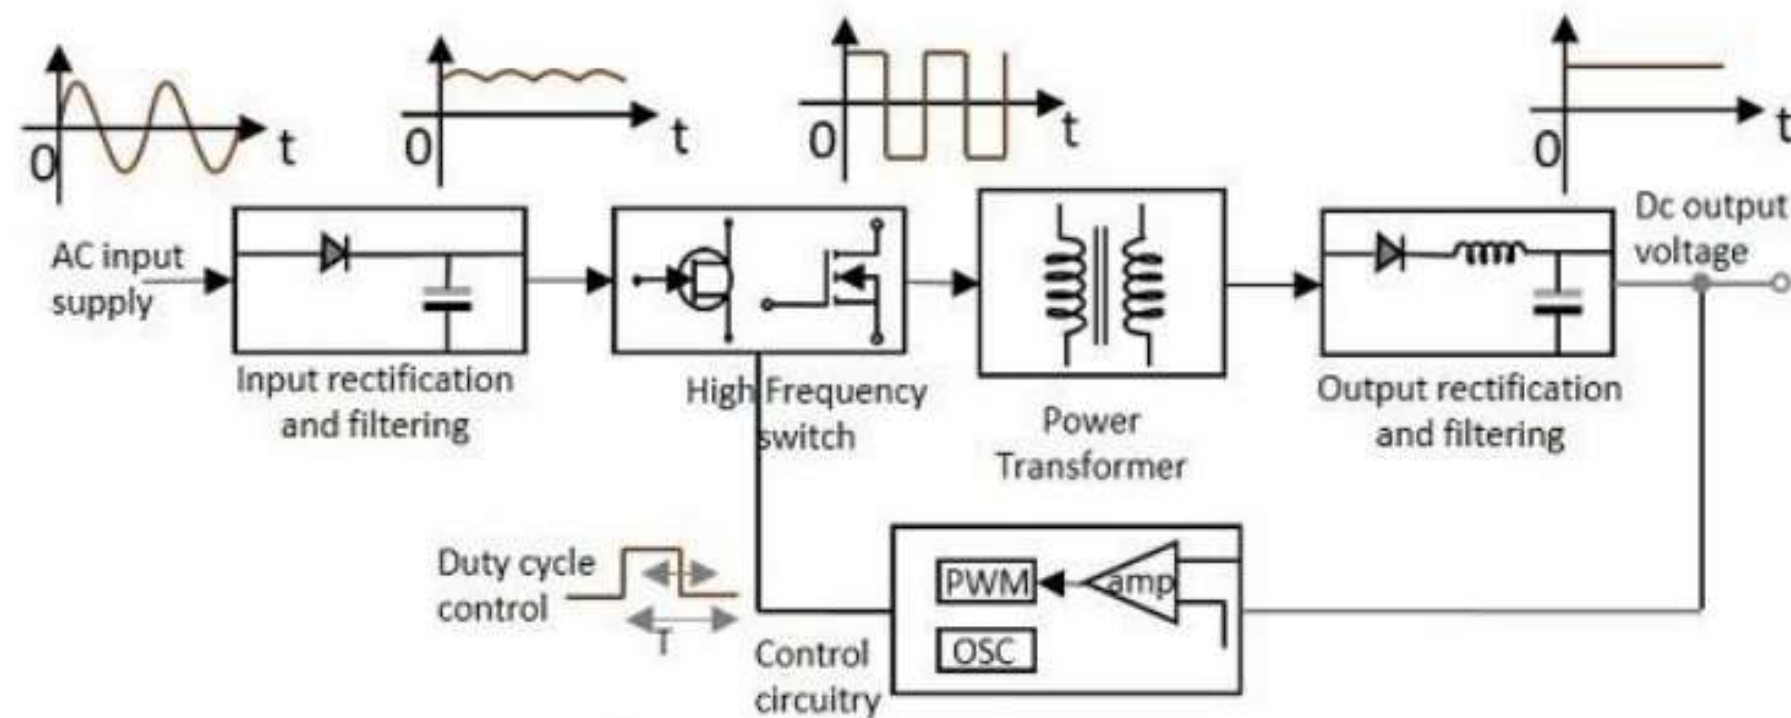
0 t

0 t

0 t

0 t

AC input supply

Input rectification and filtering

High Frequency switch

Power Transformer

Output rectification and filtering

Dc output voltage

Duty cycle control

T

Control circuitry

PWM

amp

OSC